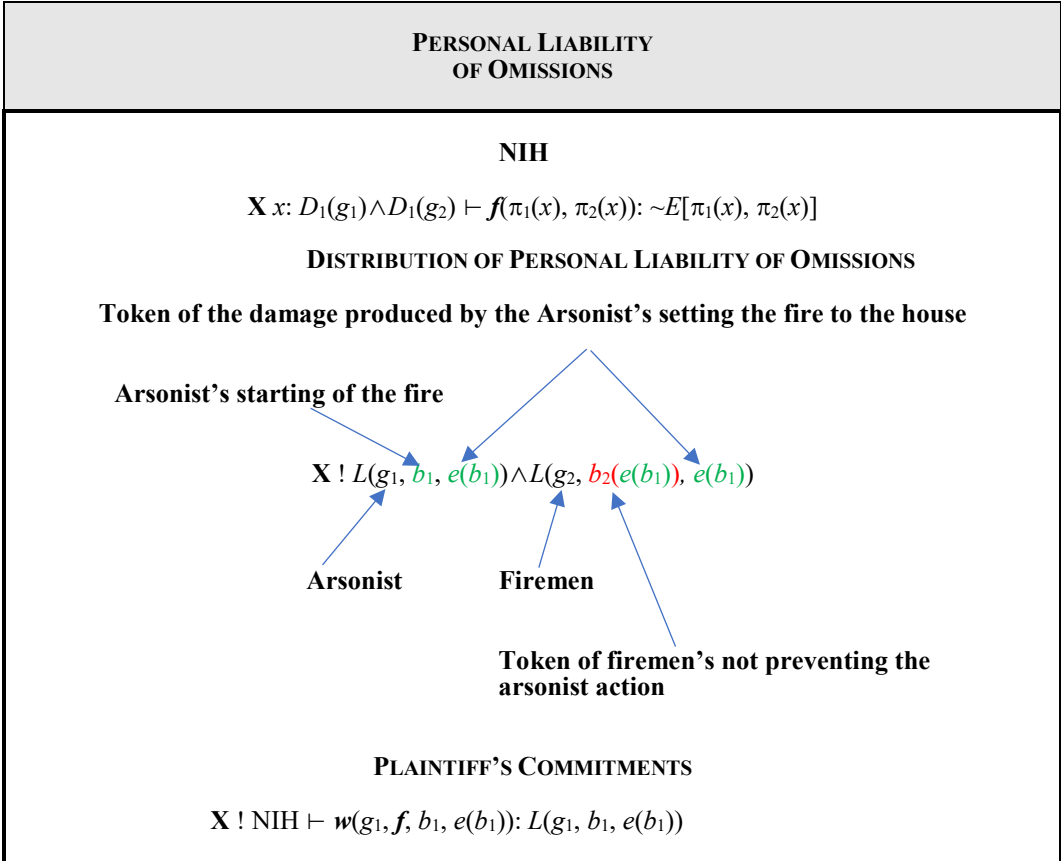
PERSONAL LIABILITY
OF OMISSIONS

NIH

$\mathbf{X}\ x$: $D_1(g_1) \wedge D_1(g_2) \vdash \boldsymbol{f}(\pi_1(x), \pi_2(x))$: $\sim E[\pi_1(x), \pi_2(x)]$

DISTRIBUTION OF PERSONAL LIABILITY OF OMISSIONS

Token of the damage produced by the Arsonist's setting the fire to the house

Arsonist's starting of the fire

$\mathbf{X}\ !\ L(g_1, b_1, e(b_1)) \wedge L(g_2, b_2(e(b_1)), e(b_1))$

Arsonist

Firemen

Token of firemen's not preventing the arsonist action

PLAINTIFF'S COMMITMENTS

$\mathbf{X}\ !\ \text{NIH} \vdash \boldsymbol{w}(g_1, \boldsymbol{f}, b_1, e(b_1))$: $L(g_1, b_1, e(b_1))$